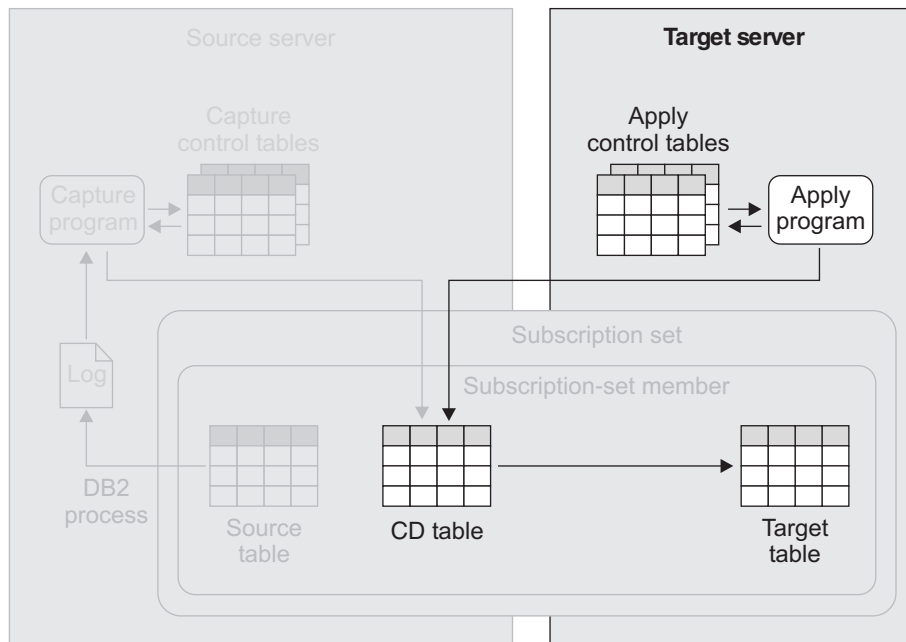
Source server

Target server

Capture control tables

Apply control tables

Capture program

Apply program

Subscription set

Log

Subscription-set member

DB2 process

Source table

CD table

Target table